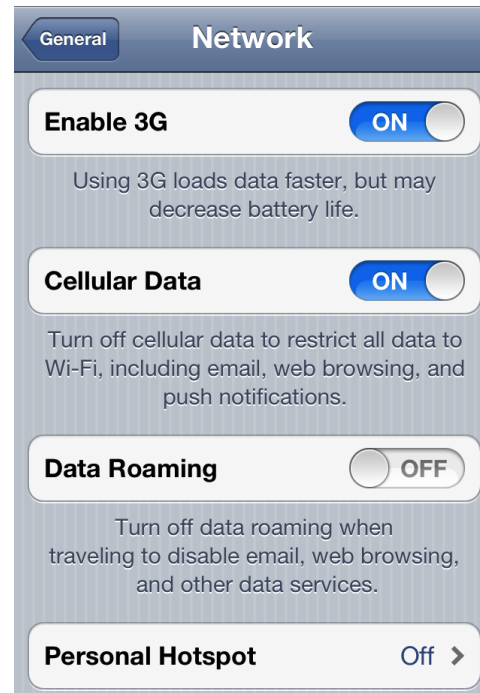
General

Network

Enable 3G

ON

Using 3G loads data faster, but may decrease battery life.

Cellular Data

ON

Turn off cellular data to restrict all data to Wi-Fi, including email, web browsing, and push notifications.

Data Roaming

OFF

Turn off data roaming when traveling to disable email, web browsing, and other data services.

Personal Hotspot

Off >